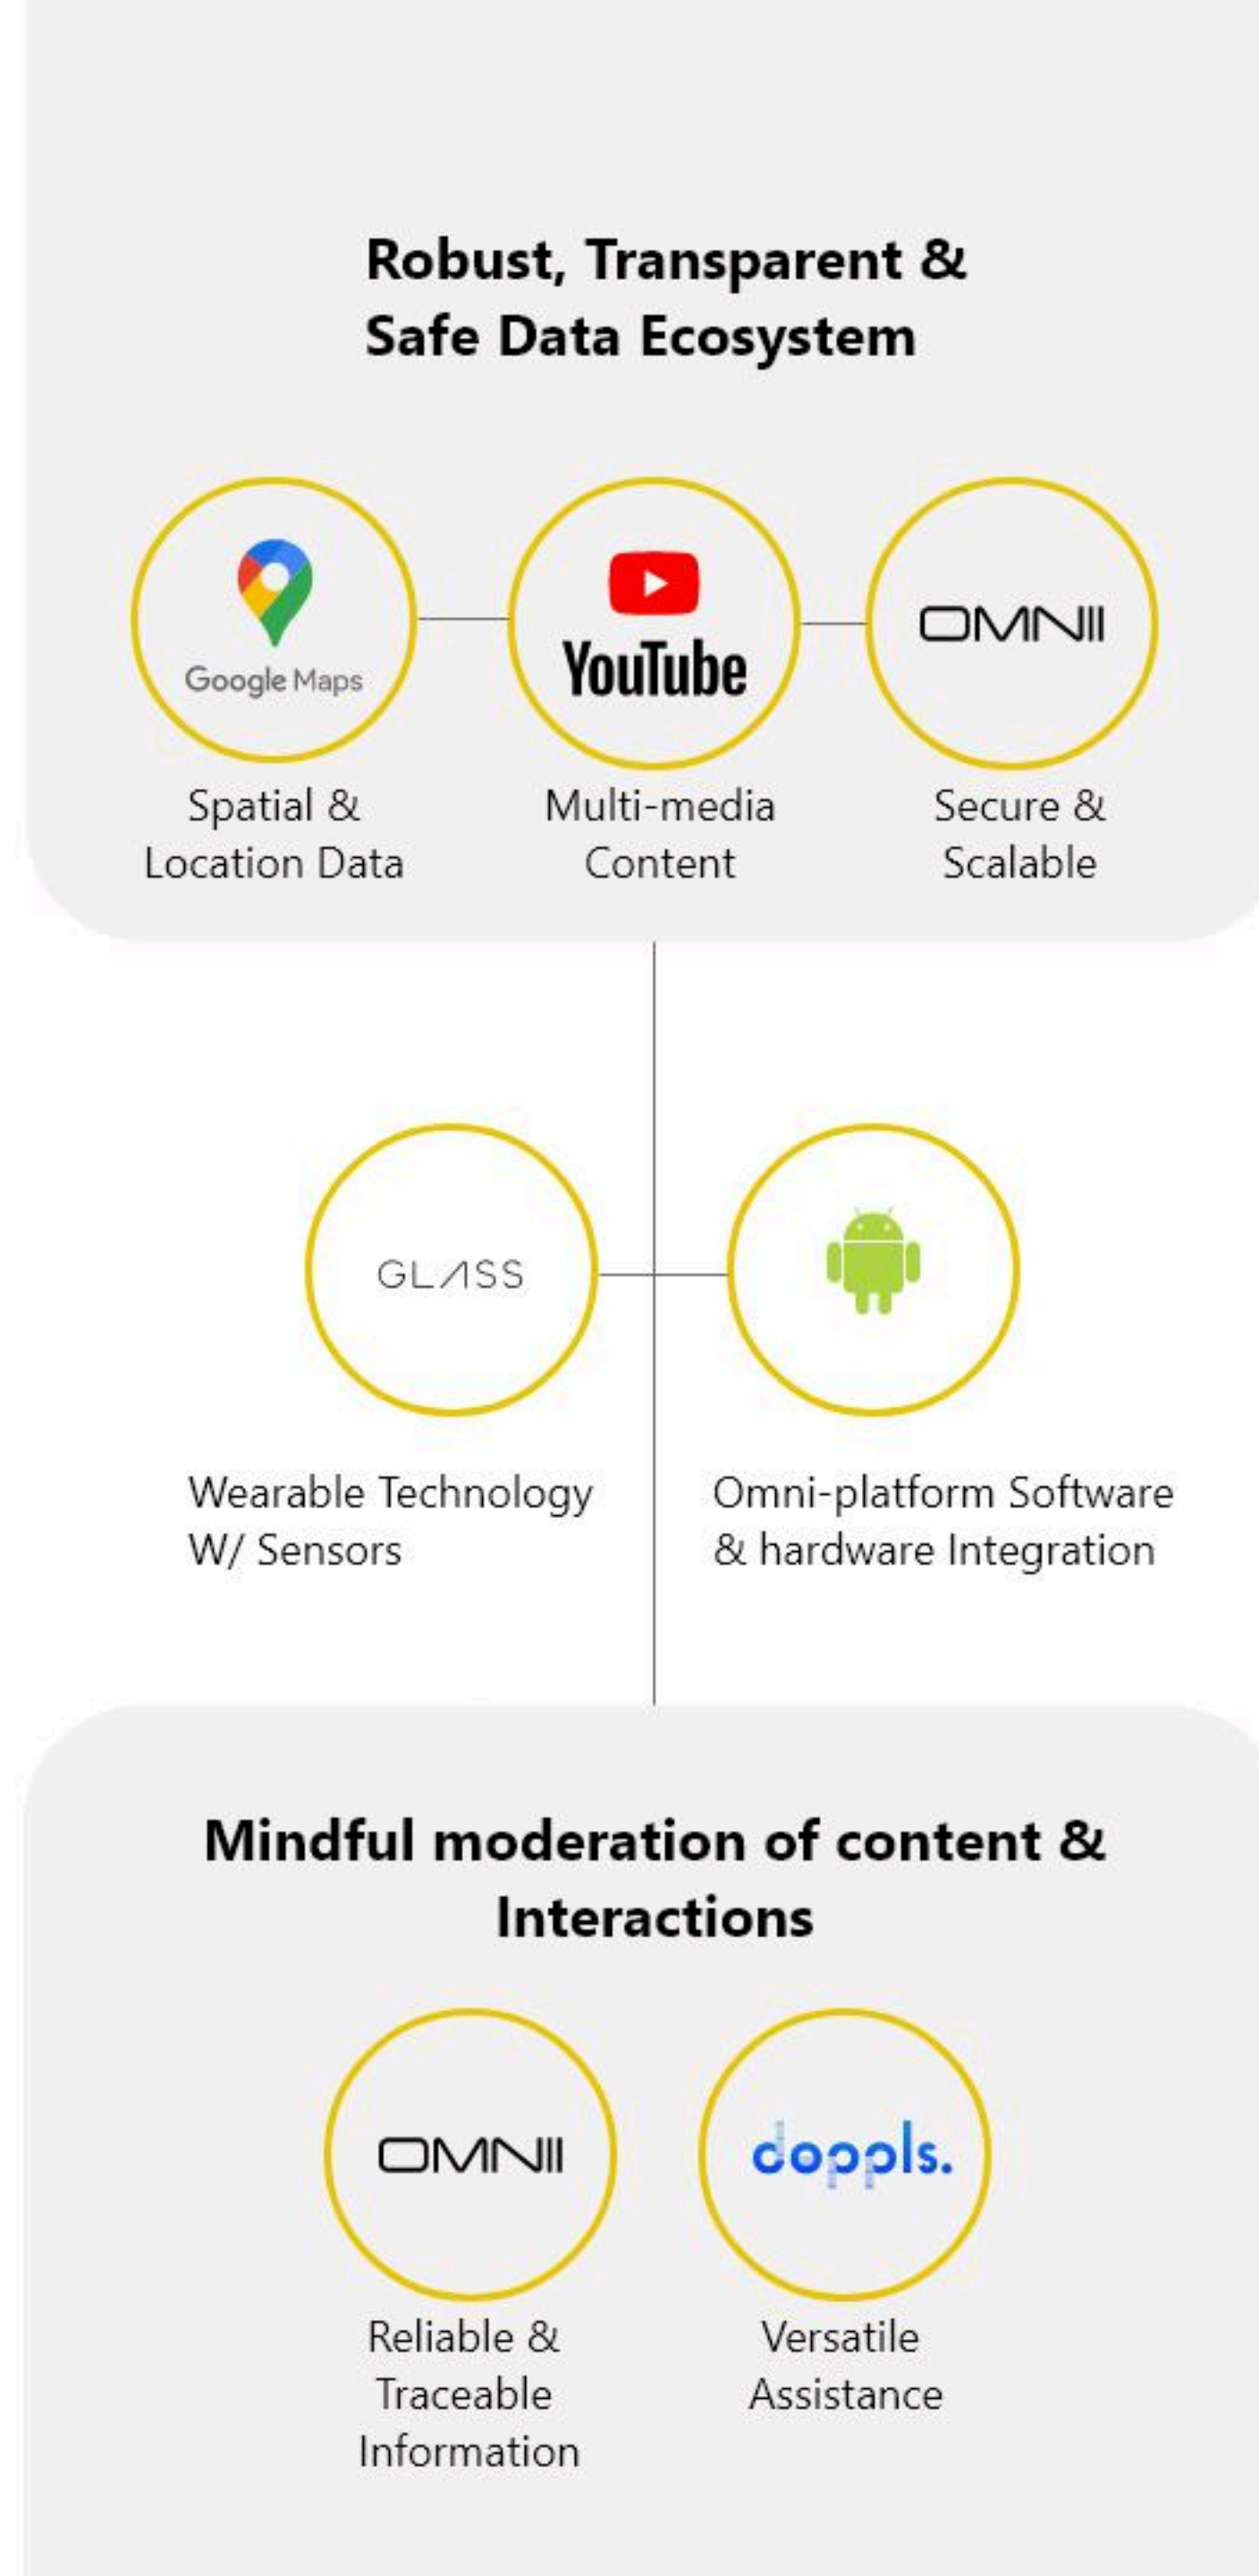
Robust, Transparent & Safe Data Ecosystem

Google Maps

Spatial & Location Data

YouTube

Multi-media Content

OMNII

Secure & Scalable

GLASS

Wearable Technology W/ Sensors

Omni-platform Software & hardware Integration

Mindful moderation of content & Interactions

OMNII

Reliable & Traceable Information

doppls.

Versatile Assistance